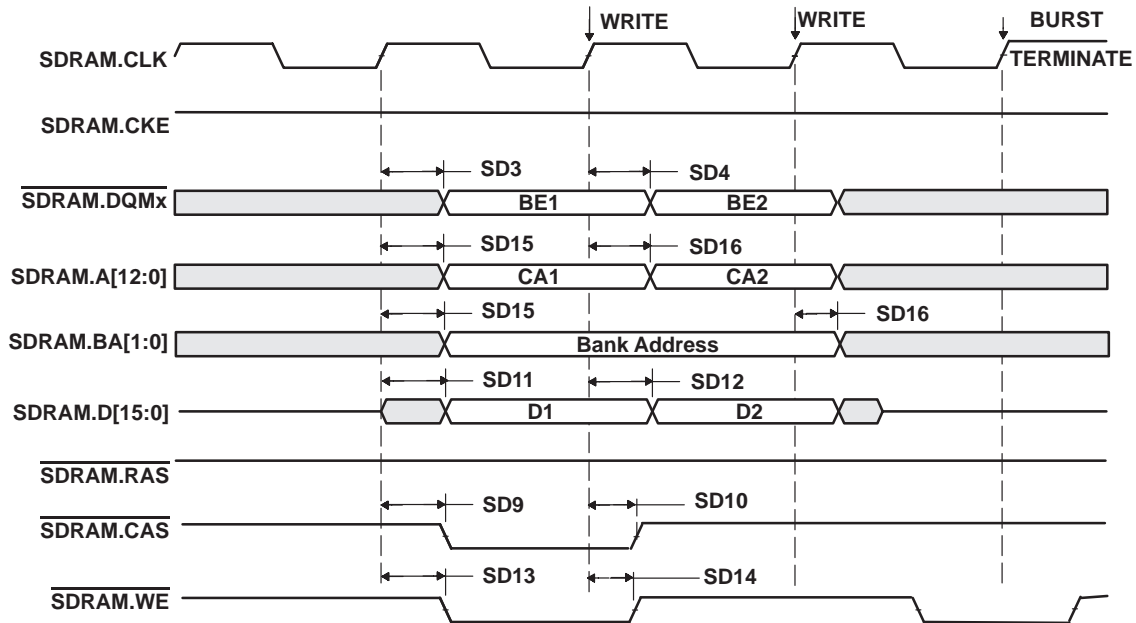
WRITE
WRITE
BURST TERMINATE

SDRAM.CLK
SDRAM.CKE
SD3
SD4
$\overline{\text{SDRAM.DQMx}}$
BE1
BE2
SD15
SD16
SDRAM.A[12:0]
CA1
CA2
SD15
SD16
SDRAM.BA[1:0]
Bank Address
SD11
SD12
SDRAM.D[15:0]
D1
D2
$\overline{\text{SDRAM.RAS}}$
SD9
SD10
$\overline{\text{SDRAM.CAS}}$
SD13
SD14
$\overline{\text{SDRAM.WE}}$